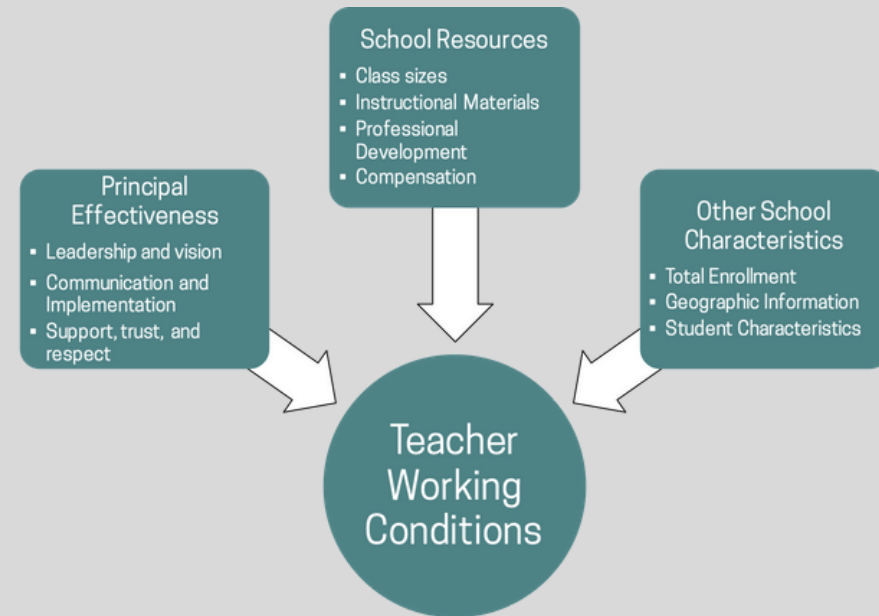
School Resources
- Class sizes
- Instructional Materials
- Professional Development
- Compensation

Principal Effectiveness
- Leadership and vision
- Communication and Implementation
- Support, trust, and respect

Other School Characteristics
- Total Enrollment
- Geographic Information
- Student Characteristics

Teacher Working Conditions